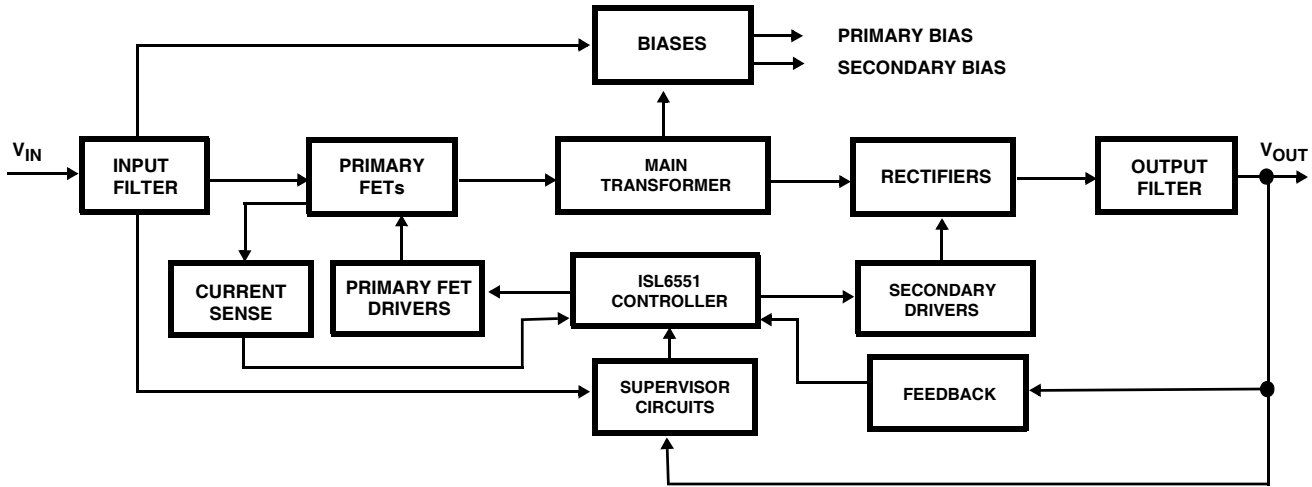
BIASES

PRIMARY BIAS

SECONDARY BIAS

$V_{IN}$

INPUT FILTER

PRIMARY FETs

MAIN TRANSFORMER

RECTIFIERS

OUTPUT FILTER

$V_{OUT}$

CURRENT SENSE

PRIMARY FET DRIVERS

ISL6551 CONTROLLER

SECONDARY DRIVERS

SUPERVISOR CIRCUITS

FEEDBACK